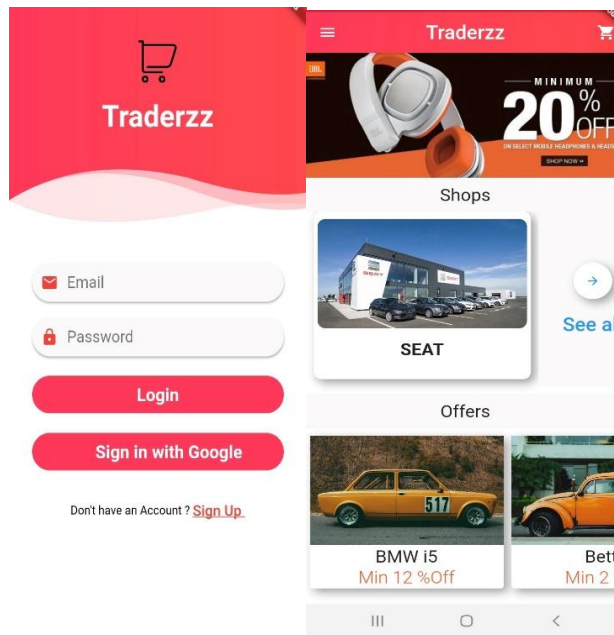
Traderzz

Email

Password

Login

Sign in with Google

Don't have an Account ? Sign Up

Traderzz

JBL

MINIMUM

20% OFF

ON SELECT MOBILE HEADPHONES & HEADS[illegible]

SHOP NOW »

Shops

SEAT

SEAT

See al

Offers

517

BMW i5

Min 12 %Off

Bet

Min 2